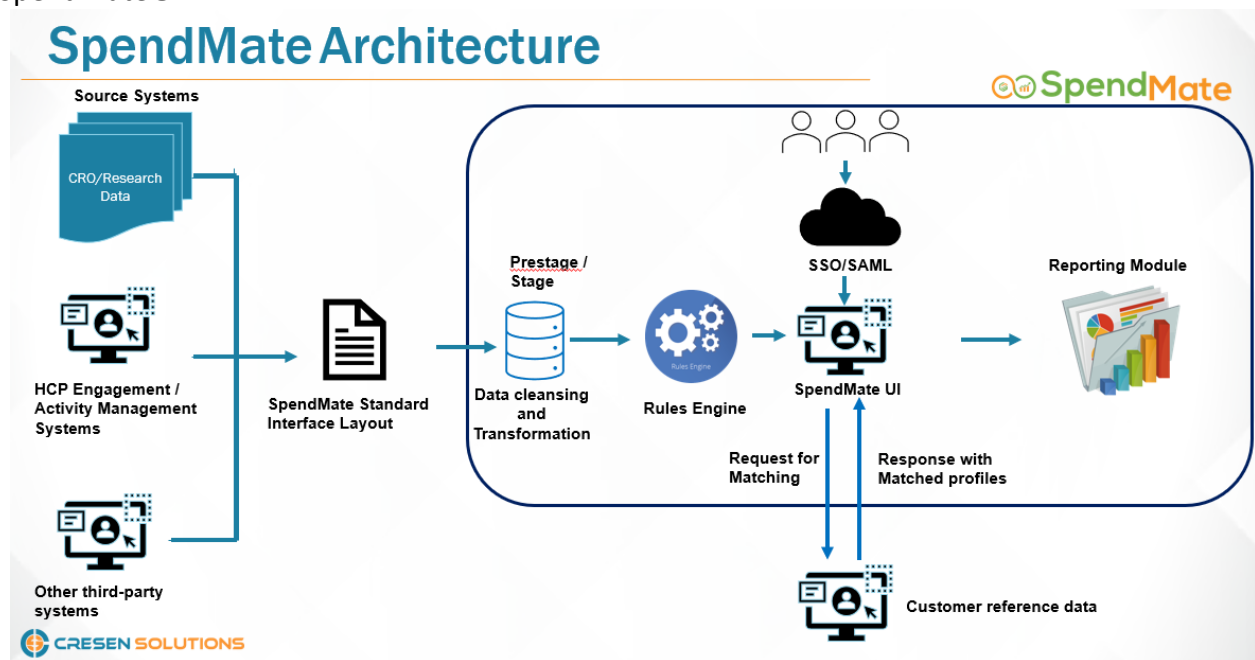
SpendMate Architecture

SpendMate

Source Systems

CRO/Research Data

HCP Engagement / Activity Management Systems

Other third-party systems

SpendMate Standard Interface Layout

Prestage / Stage

Data cleansing and Transformation

Rules Engine

Rules Engine

SSO/SAML

SpendMate UI

Reporting Module

Request for Matching

Response with Matched profiles

Customer reference data

CRESEN SOLUTIONS